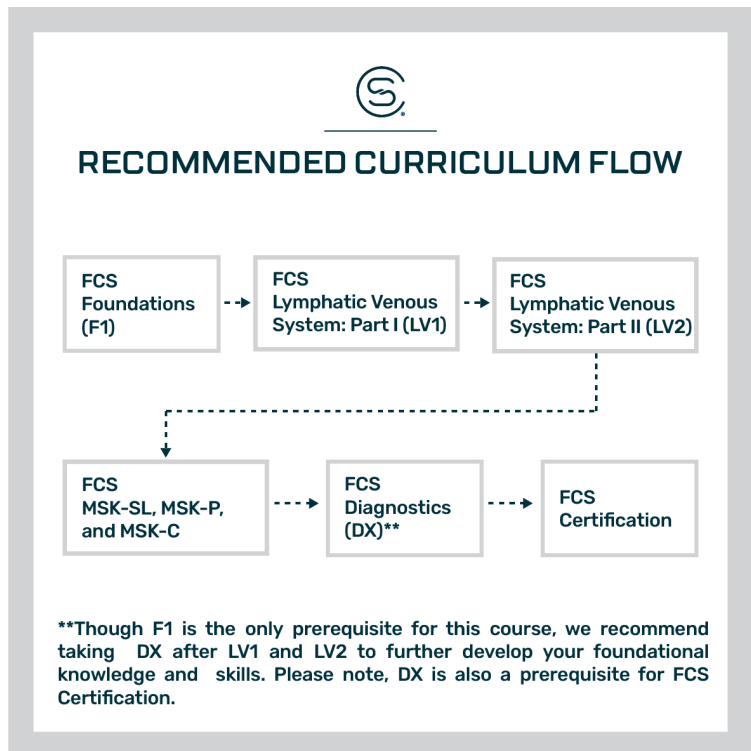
RECOMMENDED CURRICULUM FLOW

FCS Foundations (F1)

FCS Lymphatic Venous System: Part I (LV1)

FCS Lymphatic Venous System: Part II (LV2)

FCS MSK-SL, MSK-P, and MSK-C

FCS Diagnostics (DX)**

FCS Certification

**Though F1 is the only prerequisite for this course, we recommend taking DX after LV1 and LV2 to further develop your foundational knowledge and skills. Please note, DX is also a prerequisite for FCS Certification.